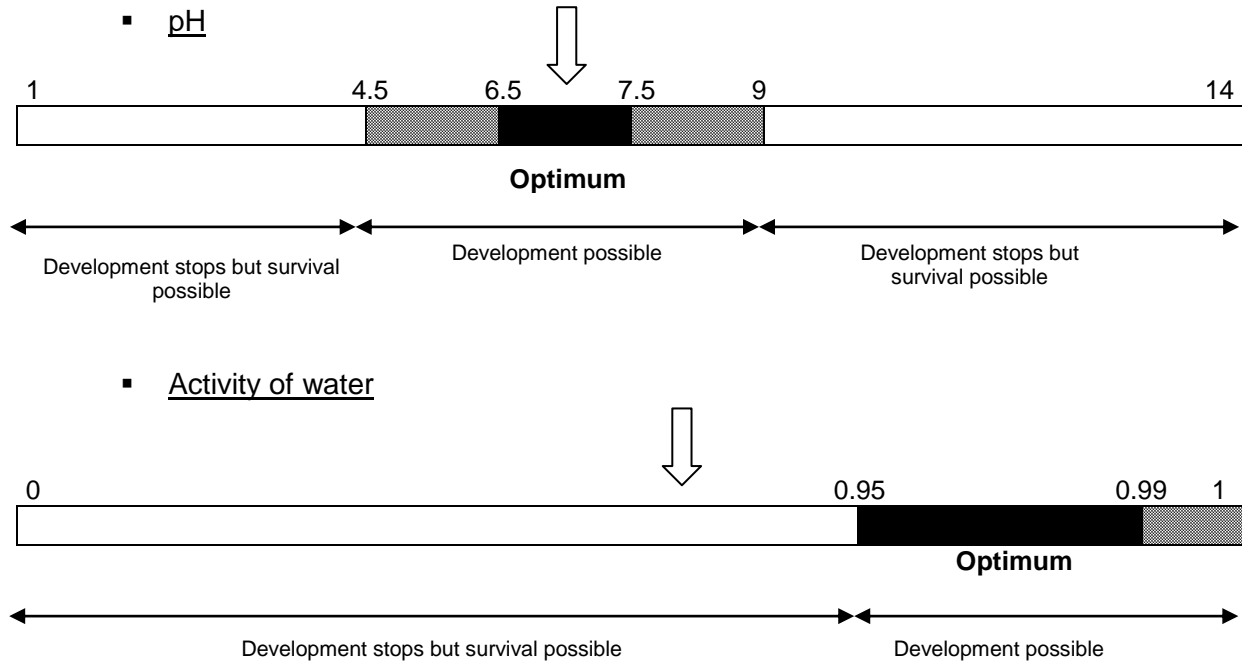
▪ pH

1 4.5 6.5 7.5 9 14

Optimum

Development stops but survival possible

Development possible

Development stops but survival possible

▪ Activity of water

0 0.95 0.99 1

Optimum

Development stops but survival possible

Development possible